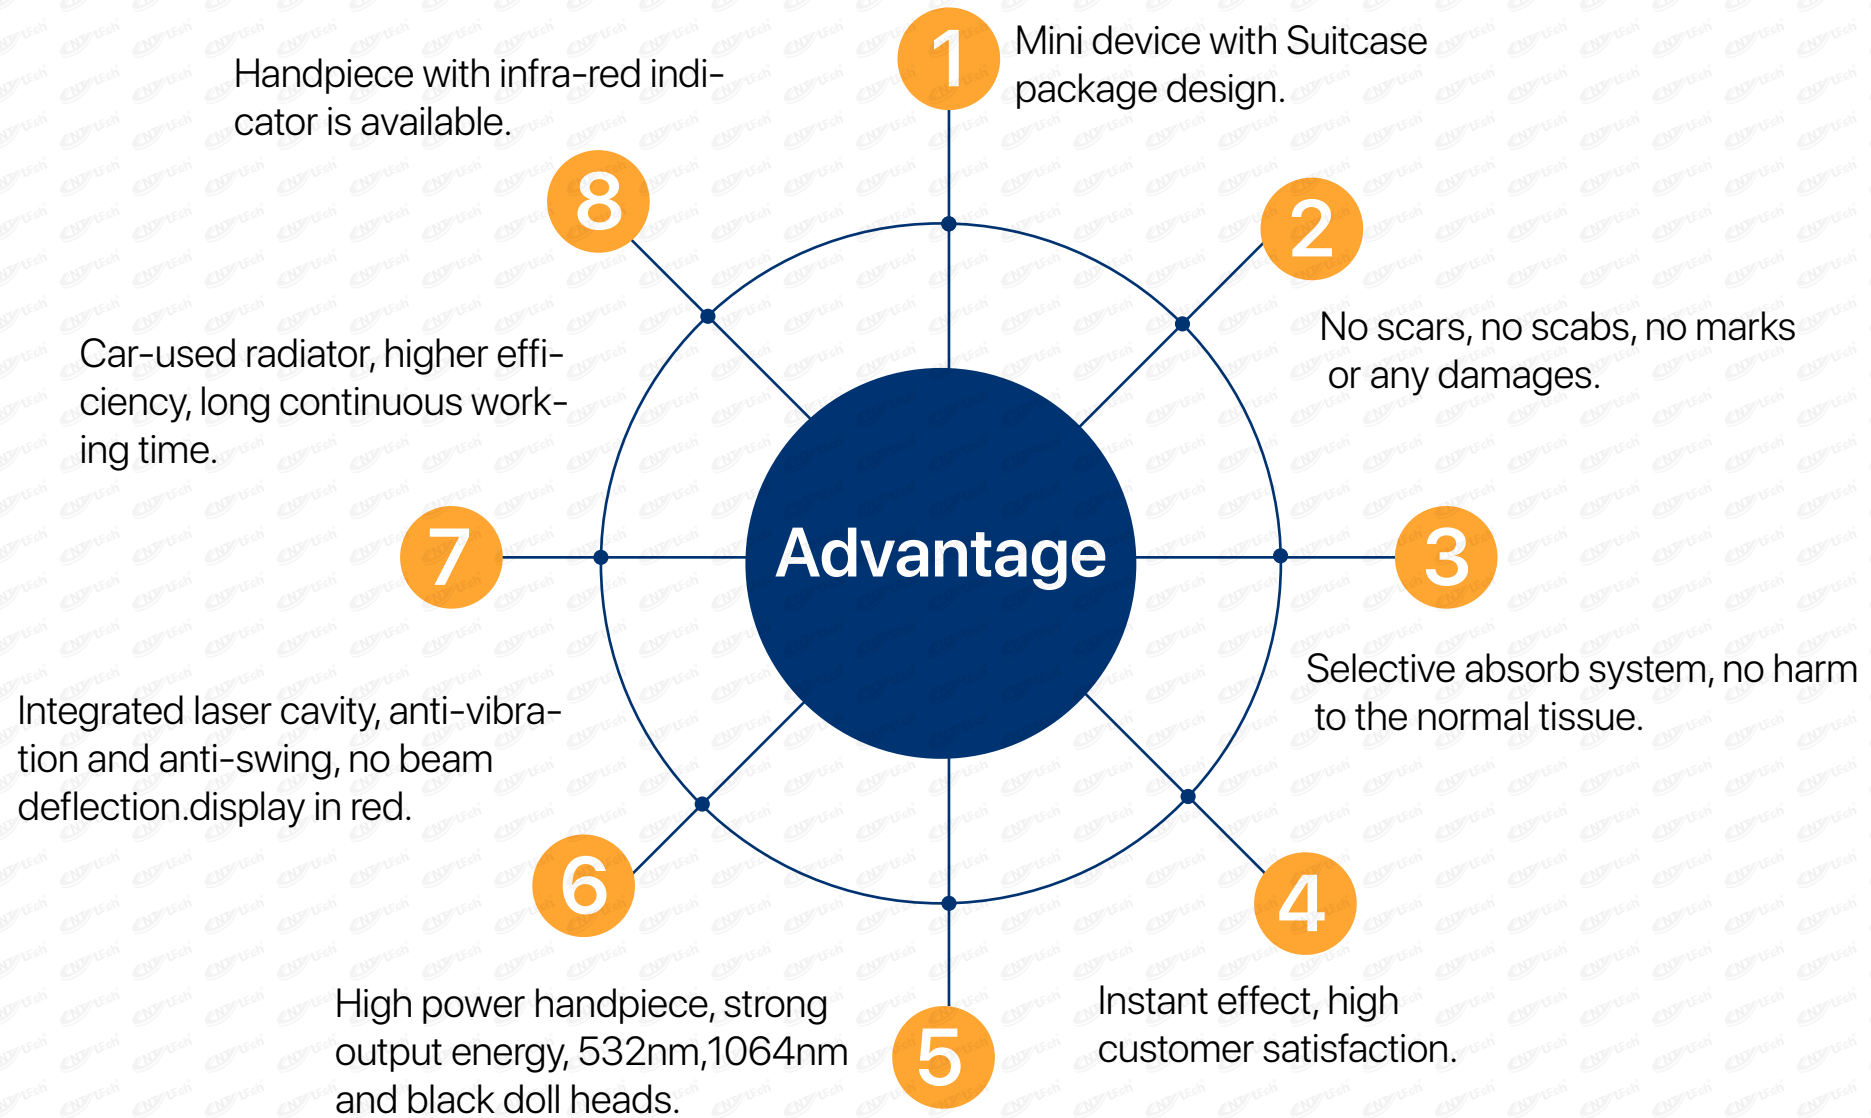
Advantage

1
Mini device with Suitcase package design.

2
No scars, no scabs, no marks or any damages.

3
Selective absorb system, no harm to the normal tissue.

4
Instant effect, high customer satisfaction.

5
High power handpiece, strong output energy, 532nm,1064nm and black doll heads.

6
Integrated laser cavity, anti-vibration and anti-swing, no beam deflection.display in red.

7
Car-used radiator, higher efficiency, long continuous working time.

8
Handpiece with infra-red indicator is available.